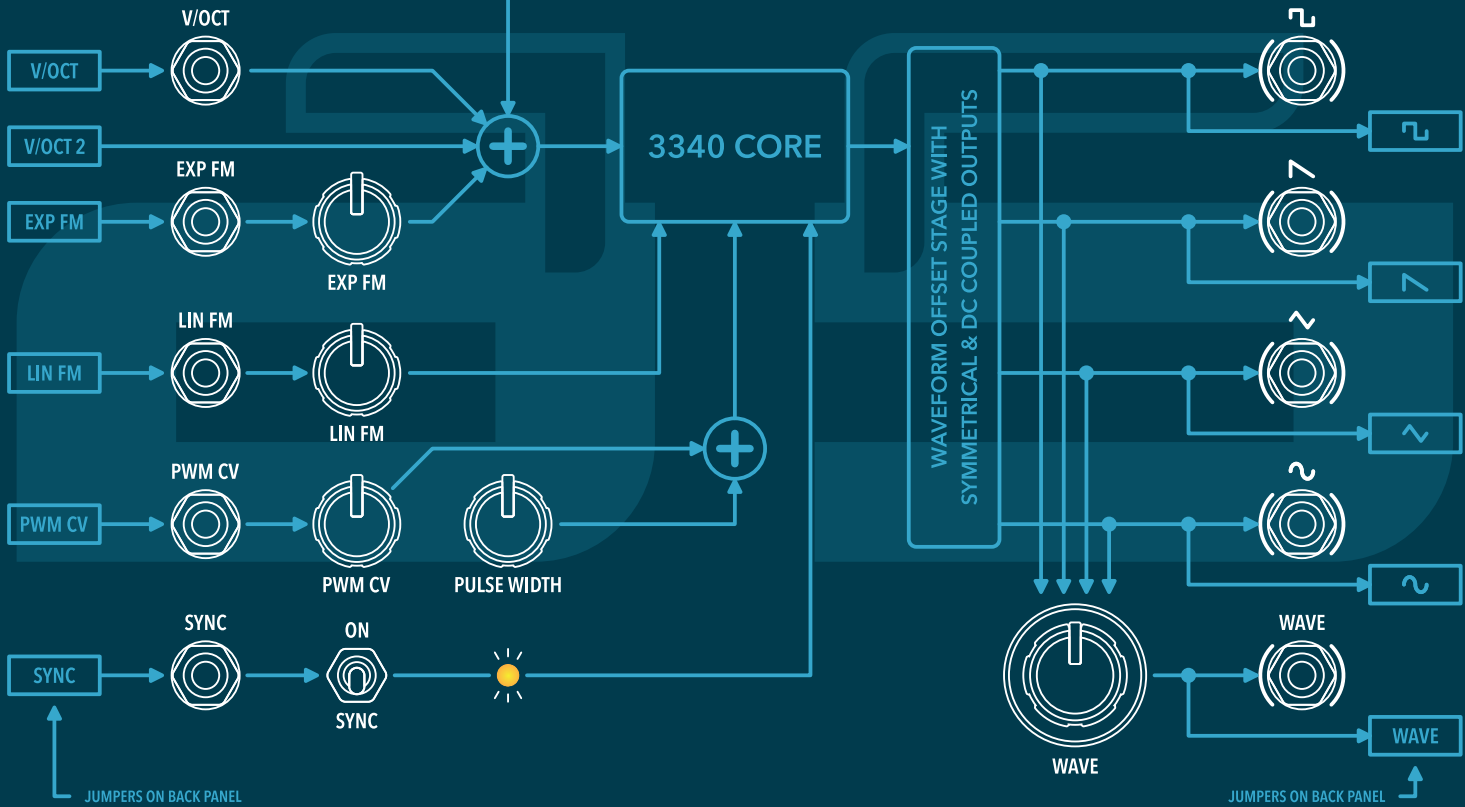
V/OCT

V/OCT

V/OCT 2

EXP FM

EXP FM

EXP FM

LIN FM

LIN FM

LIN FM

PWM CV

PWM CV

PWM CV

PULSE WIDTH

SYNC

SYNC

ON

SYNC

JUMPERS ON BACK PANEL

3340 CORE

WAVEFORM OFFSET STAGE WITH SYMMETRICAL & DC COUPLED OUTPUTS

WAVE

WAVE

WAVE

JUMPERS ON BACK PANEL